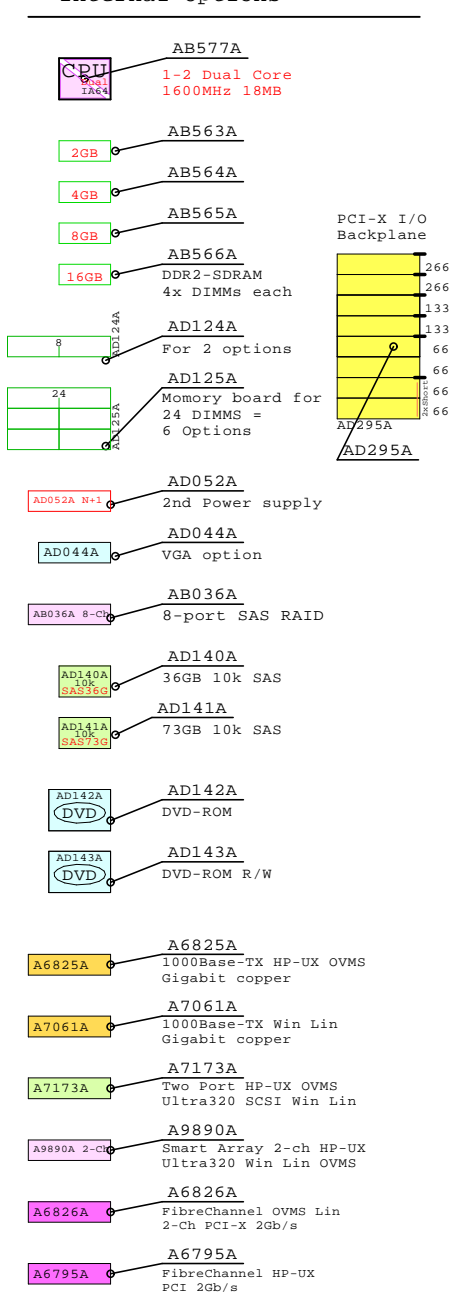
Internal options

CPU Dual IA64
AB577A
1-2 Dual Core
1600MHz 18MB

2GB
AB563A

4GB
AB564A

8GB
AB565A

16GB
AB566A
DDR2-SDRAM
4x DIMMs each

8
AD124A
AD124A
For 2 options

24
AD125A
AD125A
Momory board for
24 DIMMS =
6 Options

PCI-X I/O
Backplane
266
266
133
133
66
66
66
66
2xShort
AD295A
AD295A

AD052A N+1
AD052A
2nd Power supply

AD044A
AD044A
VGA option

AB036A 8-Ch
AB036A
8-port SAS RAID

AD140A 10k SAS36G
AD140A
36GB 10k SAS

AD141A 10k SAS73G
AD141A
73GB 10k SAS

AD142A DVD
AD142A
DVD-ROM

AD143A DVD
AD143A
DVD-ROM R/W

A6825A
A6825A
1000Base-TX HP-UX OVMS
Gigabit copper

A7061A
A7061A
1000Base-TX Win Lin
Gigabit copper

A7173A
A7173A
Two Port HP-UX OVMS
Ultra320 SCSI Win Lin

A9890A 2-Ch
A9890A
Smart Array 2-ch HP-UX
Ultra320 Win Lin OVMS

A6826A
A6826A
FibreChannel OVMS Lin
2-Ch PCI-X 2Gb/s

A6795A
A6795A
FibreChannel HP-UX
PCI 2Gb/s